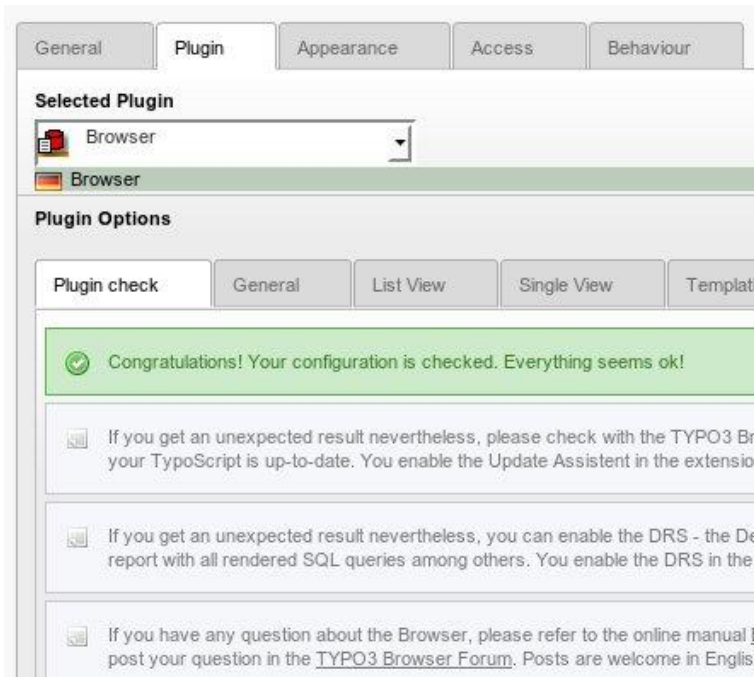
General Plugin Appearance Access Behaviour

Selected Plugin

Browser

Browser

Plugin Options

Plugin check General List View Single View Templat

Congratulations! Your configuration is checked. Everything seems ok!

If you get an unexpected result nevertheless, please check with the TYPO3 Br your TypoScript is up-to-date. You enable the Update Assistent in the extensio

If you get an unexpected result nevertheless, you can enable the DRS - the De report with all rendered SQL queries among others. You enable the DRS in the

If you have any question about the Browser, please refer to the online manual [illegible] post your question in the TYPO3 Browser Forum. Posts are welcome in Englis